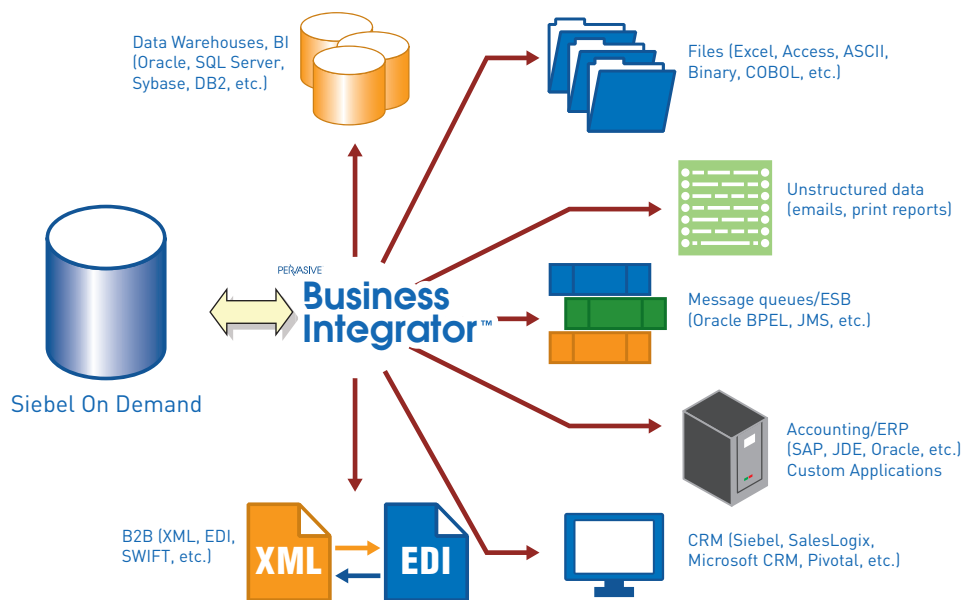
Data Warehouses, BI (Oracle, SQL Server, Sybase, DB2, etc.)

Files (Excel, Access, ASCII, Binary, COBOL, etc.)

Unstructured data (emails, print reports)

PERVASIVE
Business Integrator™

Message queues/ESB (Oracle BPEL, JMS, etc.)

Siebel On Demand

Accounting/ERP (SAP, JDE, Oracle, etc.) Custom Applications

B2B (XML, EDI, SWIFT, etc.)

XML

EDI

CRM (Siebel, SalesLogix, Microsoft CRM, Pivotal, etc.)